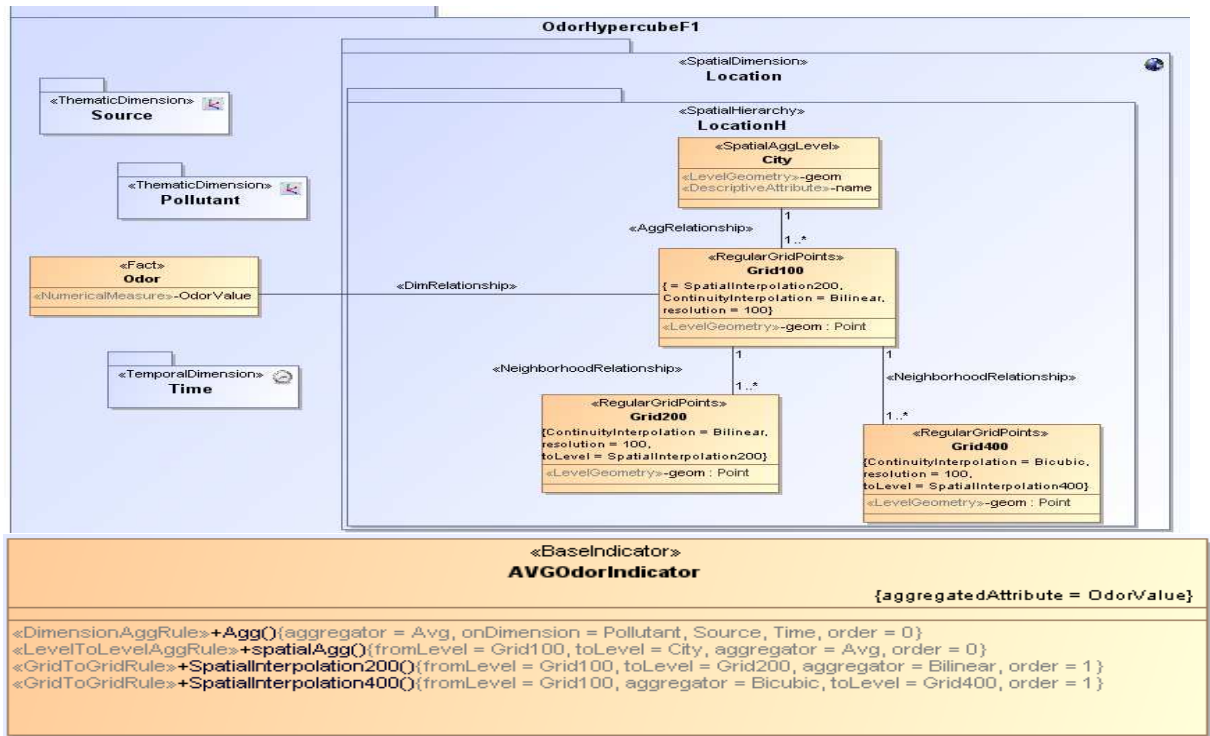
OdorHypercubeF1

«ThematicDimension»
Source

«ThematicDimension»
Pollutant

«Fact»
Odor
«NumericalMeasure»-OdorValue

«TemporalDimension»
Time

«SpatialDimension»
Location

«SpatialHierarchy»
LocationH

«SpatialAggLevel»
City
«LevelGeometry»-geom
«DescriptiveAttribute»-name

«AggRelationship»

1

1..*

«DimRelationship»

«RegularGridPoints»
Grid100
{ = SpatialInterpolation200, ContinuityInterpolation = Bilinear, resolution = 100}
«LevelGeometry»-geom : Point

«NeighborhoodRelationship»

1

1..*

«NeighborhoodRelationship»

1

1..*

«RegularGridPoints»
Grid200
{ContinuityInterpolation = Bilinear, resolution = 100, toLevel = SpatialInterpolation200}
«LevelGeometry»-geom : Point

«RegularGridPoints»
Grid400
{ContinuityInterpolation = Bicubic, resolution = 100, toLevel = SpatialInterpolation400}
«LevelGeometry»-geom : Point

«BaseIndicator»
AVGOdorIndicator
{aggregatedAttribute = OdorValue}

«DimensionAggRule»+Agg(){aggregator = Avg, onDimension = Pollutant, Source, Time, order = 0}
«LevelToLevelAggRule»+spatialAgg(){fromLevel = Grid100, toLevel = City, aggregator = Avg, order = 0}
«GridToGridRule»+SpatialInterpolation200(){fromLevel = Grid100, toLevel = Grid200, aggregator = Bilinear, order = 1}
«GridToGridRule»+SpatialInterpolation400(){fromLevel = Grid100, aggregator = Bicubic, toLevel = Grid400, order = 1}